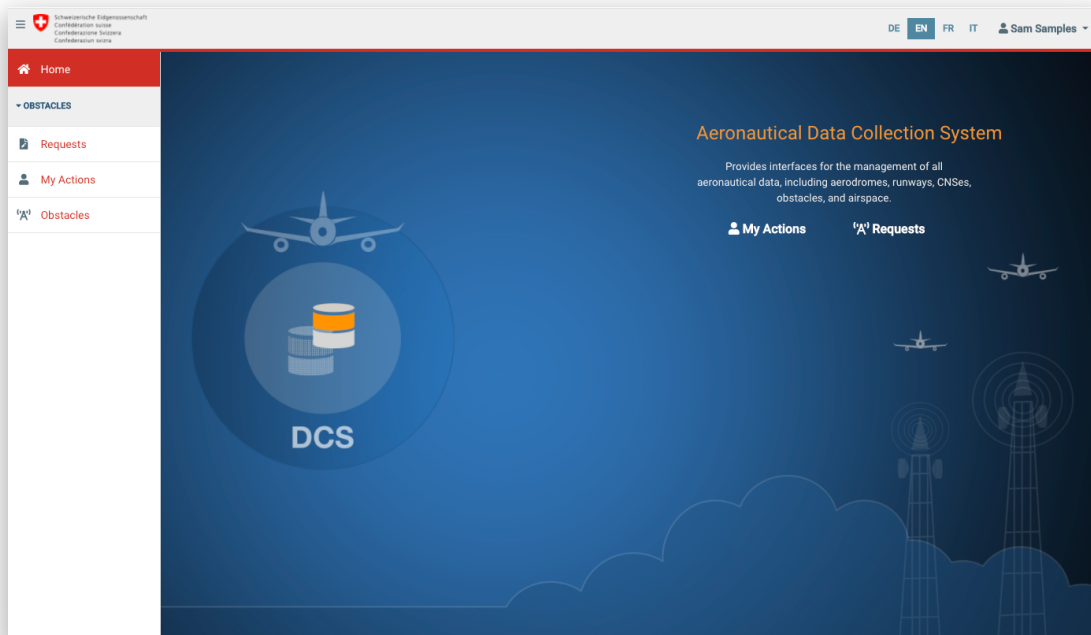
Schweizerische Eidgenossenschaft
Confédération suisse
Confederazione Svizzera
Confederaziun svizra

DE EN FR IT Sam Samples

Home

OBSTACLES

Requests

My Actions

Obstacles

Aeronautical Data Collection System

Provides interfaces for the management of all aeronautical data, including aerodromes, runways, CNSes, obstacles, and airspace.

My Actions Requests

DCS